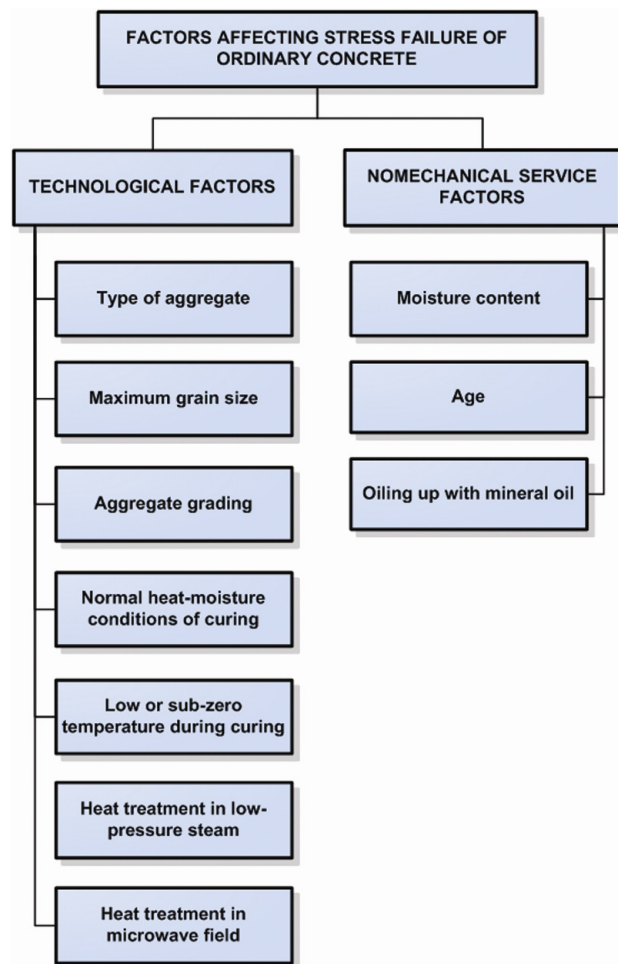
FACTORS AFFECTING STRESS FAILURE OF ORDINARY CONCRETE

TECHNOLOGICAL FACTORS

Type of aggregate

Maximum grain size

Aggregate grading

Normal heat-moisture conditions of curing

Low or sub-zero temperature during curing

Heat treatment in low-pressure steam

Heat treatment in microwave field

NOMECHANICAL SERVICE FACTORS

Moisture content

Age

Oiling up with mineral oil